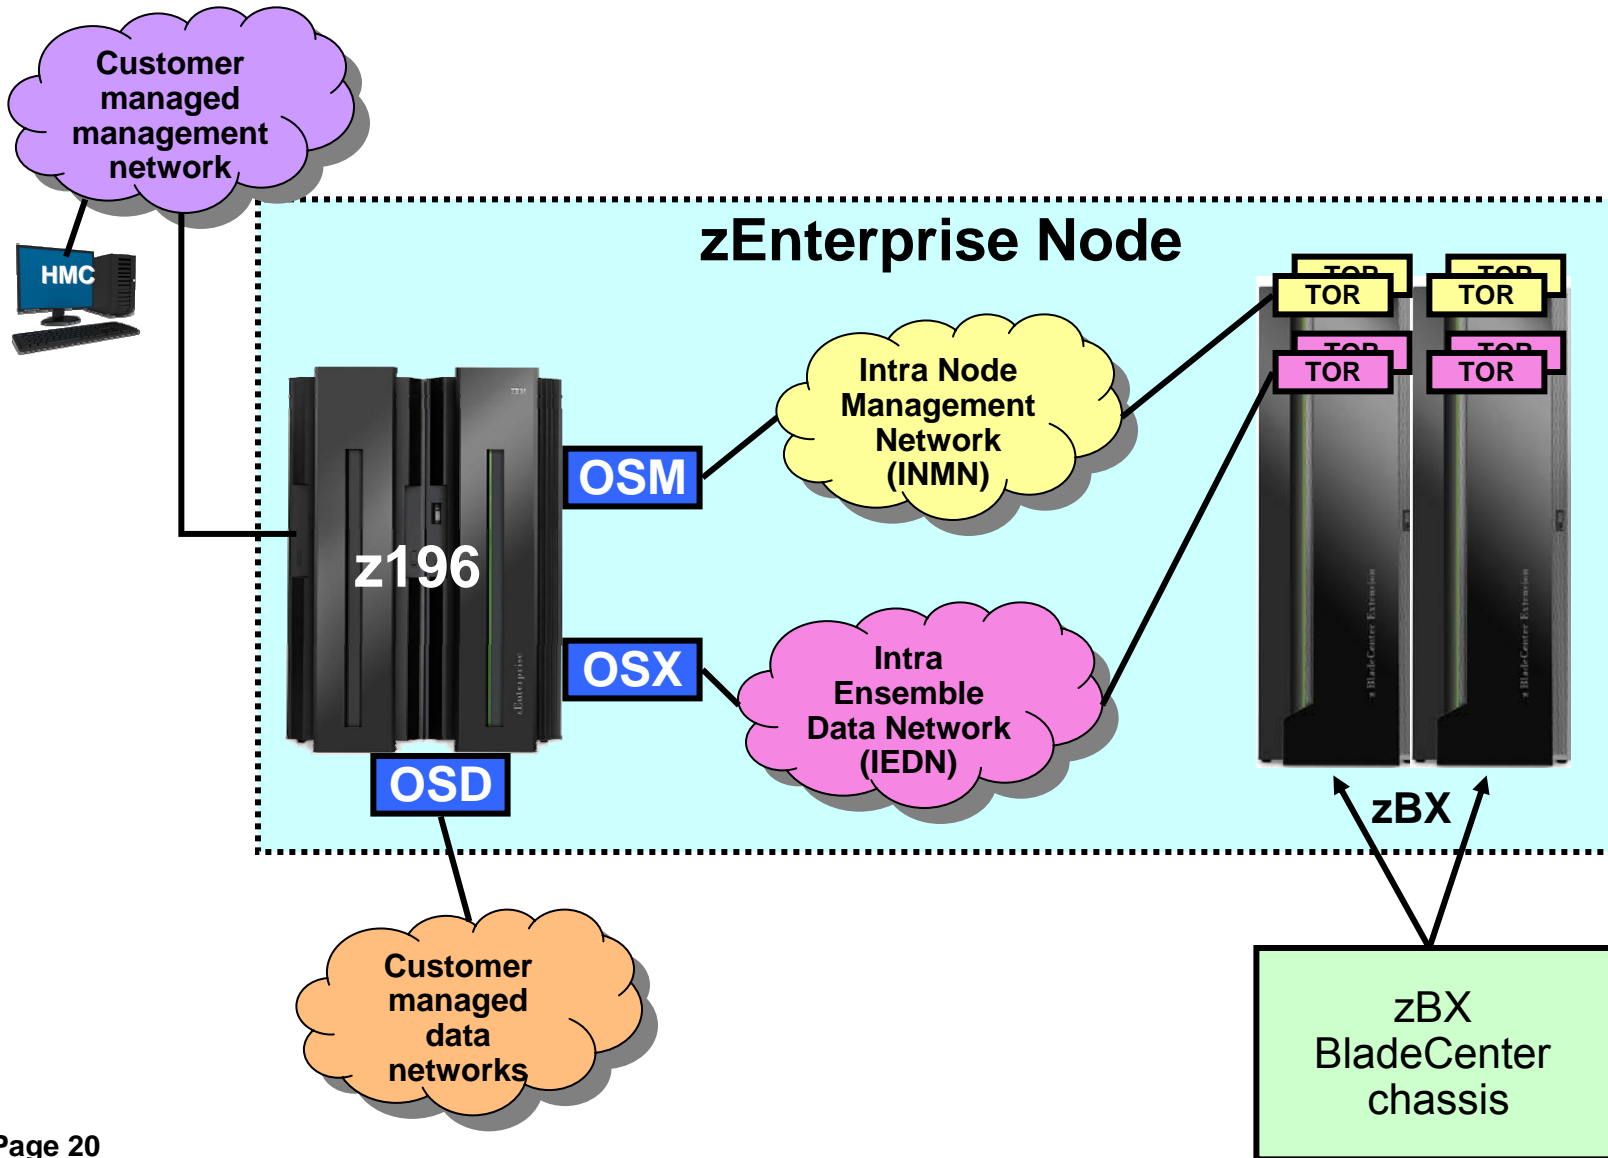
Customer managed management network

HMC

zEnterprise Node

TOR
TOR
TOR
TOR
TOR
TOR
TOR
TOR

Intra Node Management Network (INMN)

OSM

z196

OSX

Intra Ensemble Data Network (IEDN)

OSD

zBX

Customer managed data networks

zBX BladeCenter chassis

Page 20